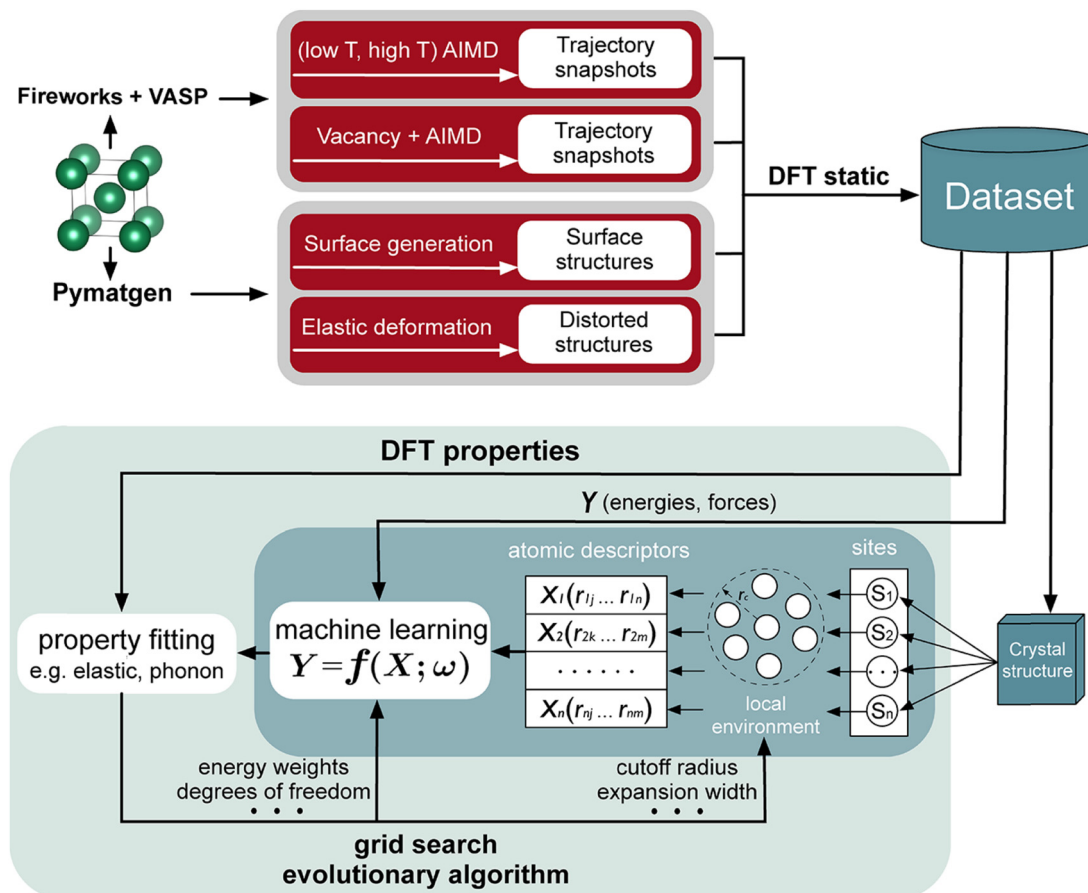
Fireworks + VASP

Pymatgen

(low T, high T) AIMD

Trajectory snapshots

Vacancy + AIMD

Trajectory snapshots

Surface generation

Surface structures

Elastic deformation

Distorted structures

DFT static

Dataset

DFT properties

$Y$ (energies, forces)

atomic descriptors

sites

$X_1(r_{1j} \dots r_{1n})$

$X_2(r_{2k} \dots r_{2m})$

. . . . . .

$X_n(r_{nj} \dots r_{nm})$

$r_c$

local environment

$S_1$

$S_2$

$\cdot\cdot$

$S_n$

Crystal structure

property fitting
e.g. elastic, phonon

machine learning
$Y = f(X; \omega)$

energy weights
degrees of freedom
• • •

cutoff radius
expansion width
• • •

grid search
evolutionary algorithm